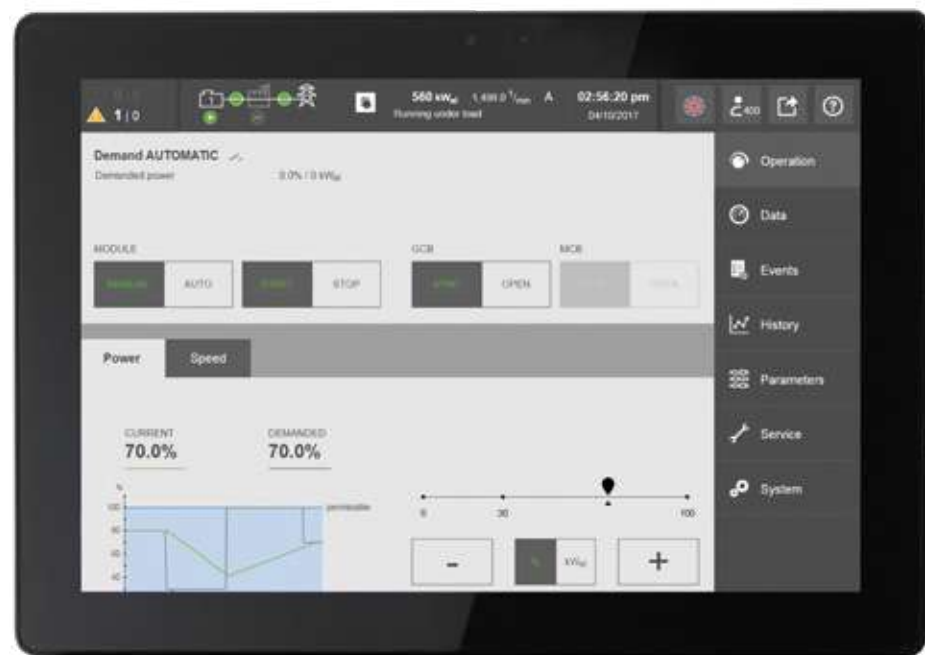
1 | 0

560 kW$_{el}$ 1,499.0 $^{1}/_{min}$ A
Running under load

02:56:20 pm
04/10/2017

400

Demand AUTOMATIC
Demanded power 0.0% / 0 kW$_{el}$

MODULE

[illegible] AUTO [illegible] STOP

GCB

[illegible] OPEN

MCB

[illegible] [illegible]

Power Speed

CURRENT
70.0%

DEMANDED
70.0%

%
100
80
60
40

permissible

0 30 100

- % kW$_{el}$ +

Operation
Data
Events
History
Parameters
Service
System